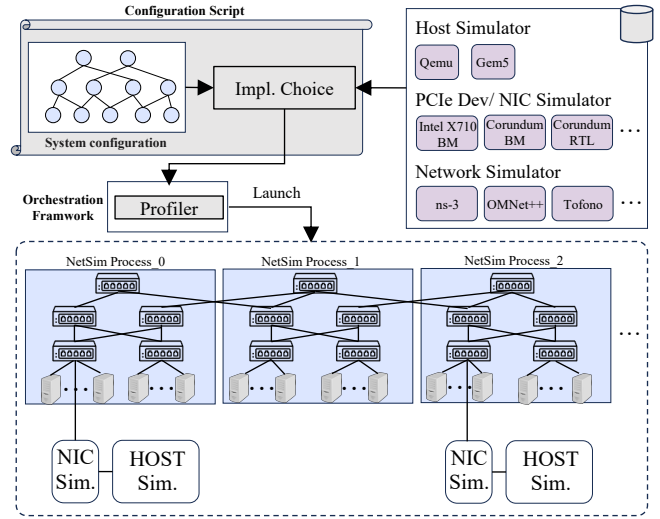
Configuration Script

System configuration

Impl. Choice

Host Simulator

Qemu

Gem5

PCIe Dev/ NIC Simulator

Intel X710 BM

Corundum BM

Corundum RTL

…

Network Simulator

ns-3

OMNet++

Tofono

…

Orchestration Framwork

Profiler

Launch

NetSim Process_0

NetSim Process_1

NetSim Process_2

…

NIC Sim.

HOST Sim.

NIC Sim.

HOST Sim.